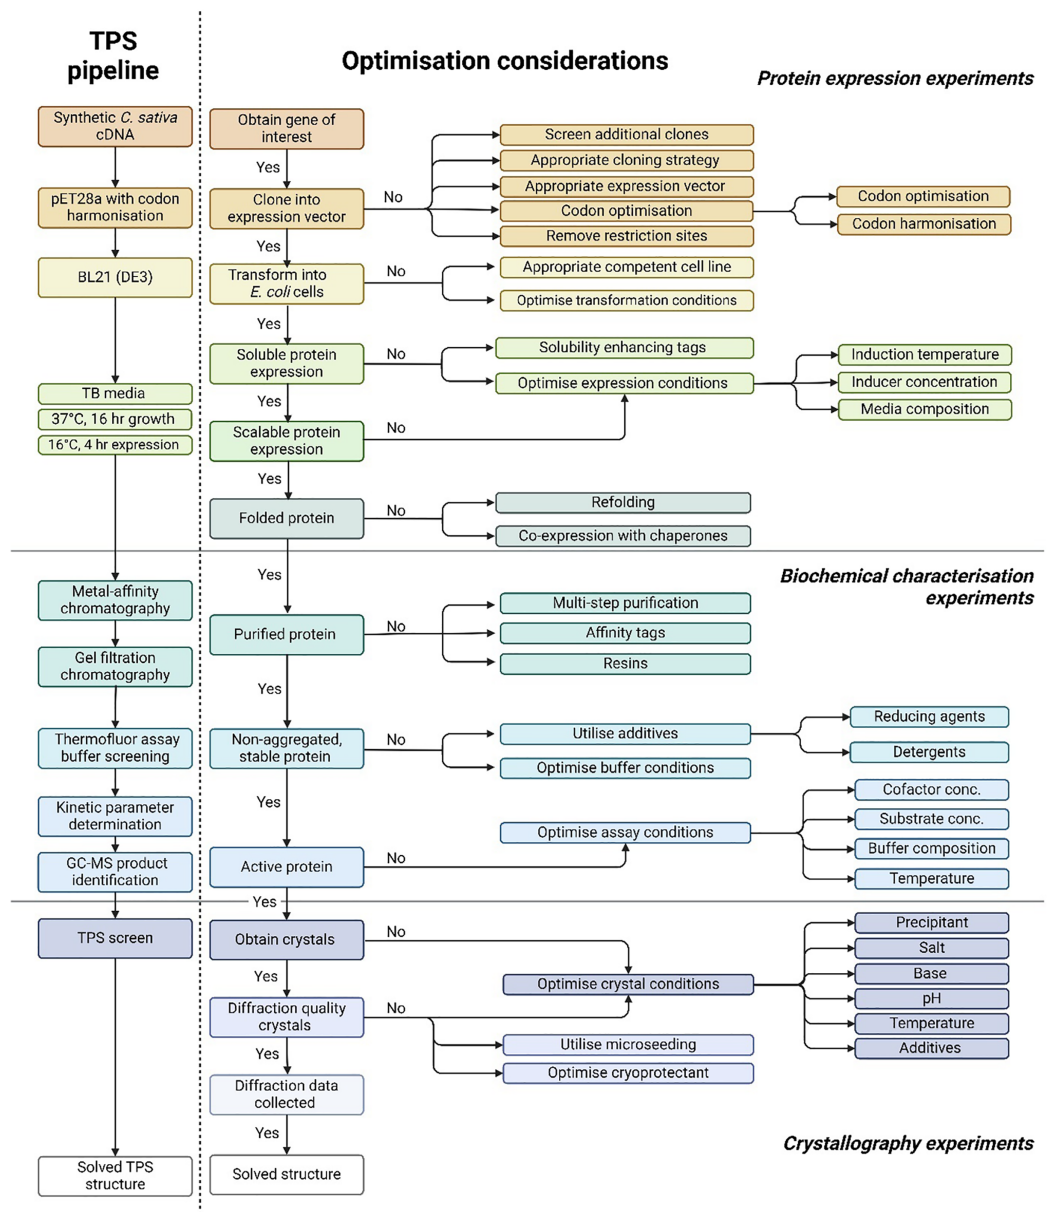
TPS pipeline

Synthetic C. sativa cDNA

pET28a with codon harmonisation

BL21 (DE3)

TB media

37°C, 16 hr growth

16°C, 4 hr expression

Metal-affinity chromatography

Gel filtration chromatography

Thermofluor assay buffer screening

Kinetic parameter determination

GC-MS product identification

TPS screen

Solved TPS structure

Optimisation considerations

Protein expression experiments

Obtain gene of interest

Yes

Clone into expression vector

No

Screen additional clones

Appropriate cloning strategy

Appropriate expression vector

Codon optimisation

Codon optimisation

Codon harmonisation

Remove restriction sites

Yes

Transform into E. coli cells

No

Appropriate competent cell line

Optimise transformation conditions

Yes

Soluble protein expression

No

Solubility enhancing tags

Optimise expression conditions

Induction temperature

Inducer concentration

Media composition

Yes

Scalable protein expression

No

Yes

Folded protein

No

Refolding

Co-expression with chaperones

Biochemical characterisation experiments

Yes

Purified protein

No

Multi-step purification

Affinity tags

Resins

Yes

Non-aggregated, stable protein

No

Utilise additives

Reducing agents

Detergents

Optimise buffer conditions

Yes

Optimise assay conditions

Cofactor conc.

Substrate conc.

Buffer composition

Temperature

Active protein

No

Yes

Obtain crystals

No

Precipitant

Salt

Base

Optimise crystal conditions

pH

Temperature

Additives

Yes

Diffraction quality crystals

No

Utilise microseeding

Optimise cryoprotectant

Yes

Diffraction data collected

Yes

Crystallography experiments

Solved structure